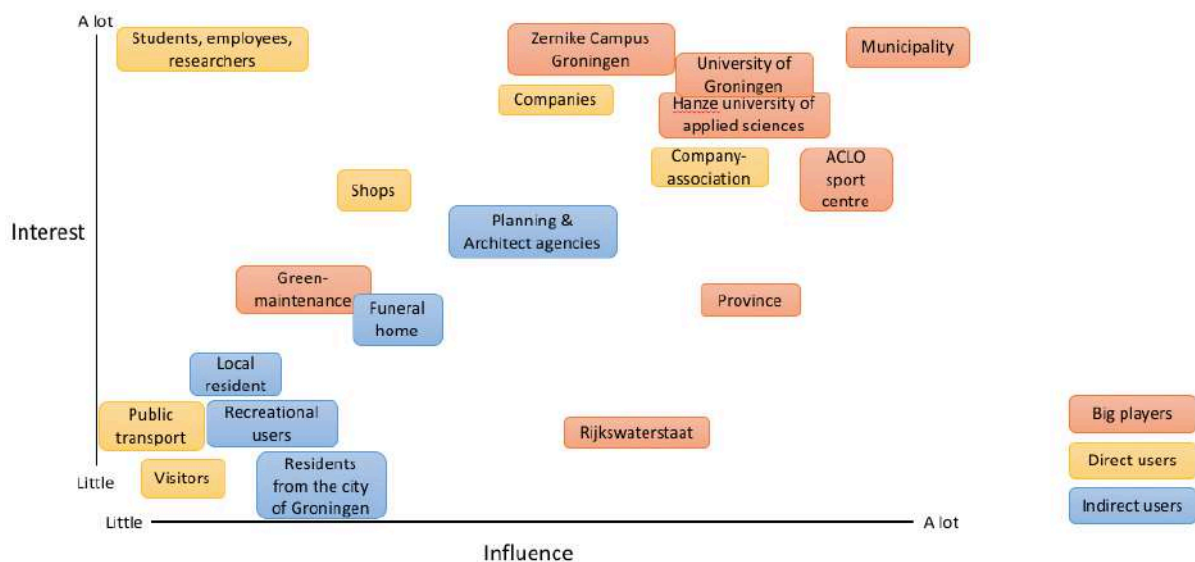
A lot

Students, employees, researchers

Zernike Campus Groningen

University of Groningen

Municipality

Companies

Hanze university of applied sciences

Company-association

ACLO sport centre

Shops

Planning & Architect agencies

Interest

Green-maintenance

Funeral home

Province

Local resident

Public transport

Recreational users

Rijkswaterstaat

Visitors

Residents from the city of Groningen

Little

Little

A lot

Influence

Big players

Direct users

Indirect users